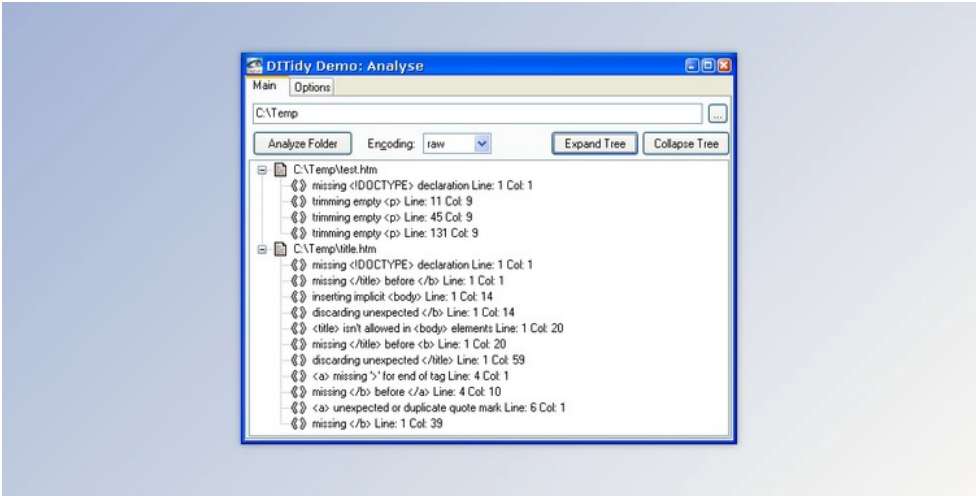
DITidy Demo: Analyse

Main Options

C:\Temp

...

Analyze Folder Encoding: raw Expand Tree Collapse Tree

C:\Temp\test.htm
missing <!DOCTYPE> declaration Line: 1 Col: 1
trimming empty <p> Line: 11 Col: 9
trimming empty <p> Line: 45 Col: 9
trimming empty <p> Line: 131 Col: 9
C:\Temp\title.htm
missing <!DOCTYPE> declaration Line: 1 Col: 1
missing </title> before </b> Line: 1 Col: 1
inserting implicit <body> Line: 1 Col: 14
discarding unexpected </b> Line: 1 Col: 14
<title> isn't allowed in <body> elements Line: 1 Col: 20
missing </title> before <b> Line: 1 Col: 20
discarding unexpected </title> Line: 1 Col: 59
<a> missing '>' for end of tag Line: 4 Col: 1
missing </b> before </a> Line: 4 Col: 10
<a> unexpected or duplicate quote mark Line: 6 Col: 1
missing </b> Line: 1 Col: 39